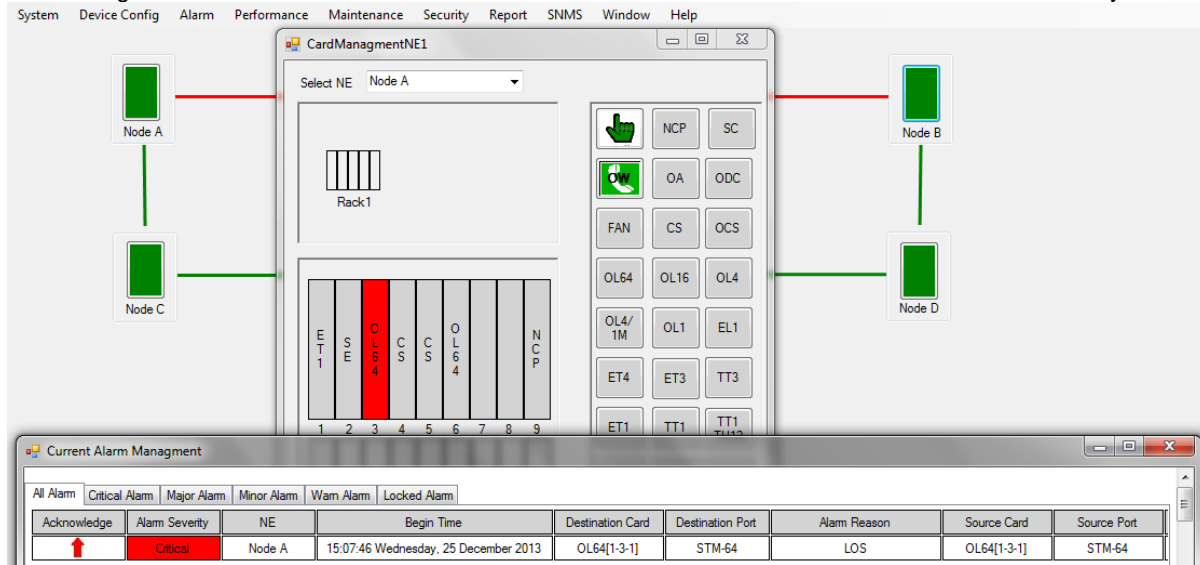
System Device Config Alarm Performance Maintenance Security Report SNMS Window Help

Node A

Node C

Node B

Node D

CardManagmentNE1

Select NE Node A

Rack1

ET1 SE OL64 CS CS OL64 NCP

1 2 3 4 5 6 7 8 9

NCP SC
OW OA ODC
FAN CS OCS
OL64 OL16 OL4
OL4/1M OL1 EL1
ET4 ET3 TT3
ET1 TT1 TT1 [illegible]

Current Alarm Managment

All Alarm | Critical Alarm | Major Alarm | Minor Alarm | Warn Alarm | Locked Alarm

| Acknowledge | Alarm Severity | NE | Begin Time | Destination Card | Destination Port | Alarm Reason | Source Card | Source Port |
|---|---|---|---|---|---|---|---|---|
| | Critical | Node A | 15:07:46 Wednesday, 25 December 2013 | OL64[1-3-1] | STM-64 | LOS | OL64[1-3-1] | STM-64 |